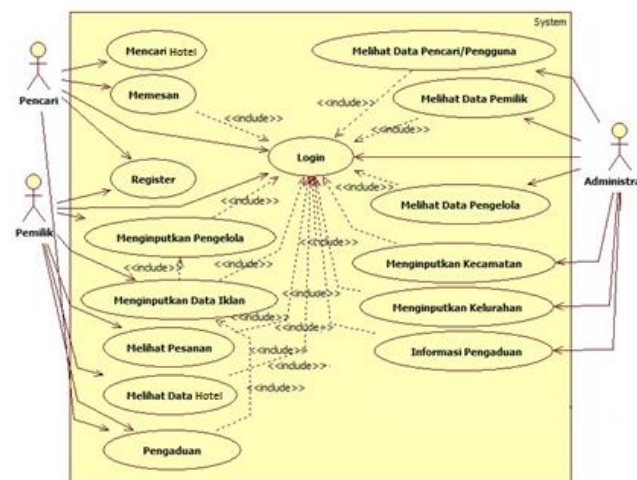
System

Pencari

Pemilik

Administra

Mencari Hotel

Memesan

Register

Menginputkan Pengelola

Menginputkan Data Iklan

Melihat Pesanan

Melihat Data Hotel

Pengaduan

Login

Melihat Data Pencari/Pengguna

Melihat Data Pemilik

Melihat Data Pengelola

Menginputkan Kecamatan

Menginputkan Kelurahan

Informasi Pengaduan

<<include>>

<<include>>

<<include>>

<<include>>

<<include>>

<<include>>

<<include>>

<<include>>

<<include>>

<<include>>

<<include>>

<<include>>

<<include>>

<<include>>

<<include>>

<<include>>